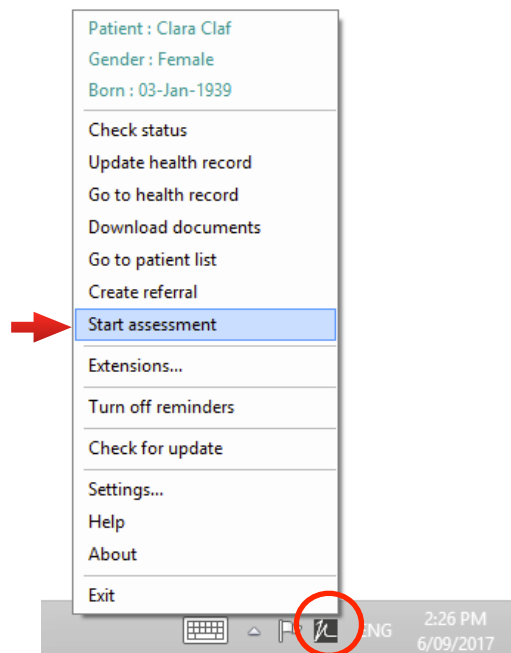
Patient : Clara Claf
Gender : Female
Born : 03-Jan-1939

Check status
Update health record
Go to health record
Download documents
Go to patient list
Create referral
Start assessment

Extensions...

Turn off reminders

Check for update

Settings...
Help
About

Exit

ENG
2:26 PM
6/09/2017